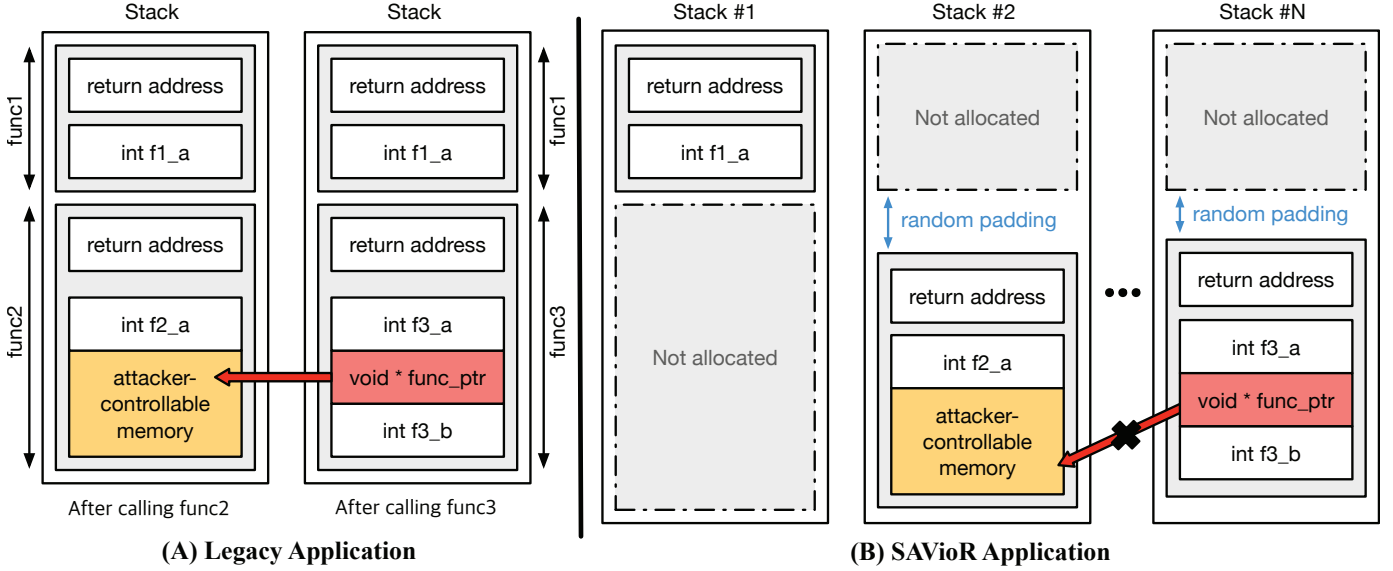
Stack

func1

return address

int f1_a

func2

return address

int f2_a

attacker-controllable memory

After calling func2

Stack

func1

return address

int f1_a

func3

return address

int f3_a

void * func_ptr

int f3_b

After calling func3

(A) Legacy Application

Stack #1

return address

int f1_a

Not allocated

Stack #2

Not allocated

random padding

return address

int f2_a

attacker-controllable memory

•••

Stack #N

Not allocated

random padding

return address

int f3_a

void * func_ptr

int f3_b

(B) SAVioR Application